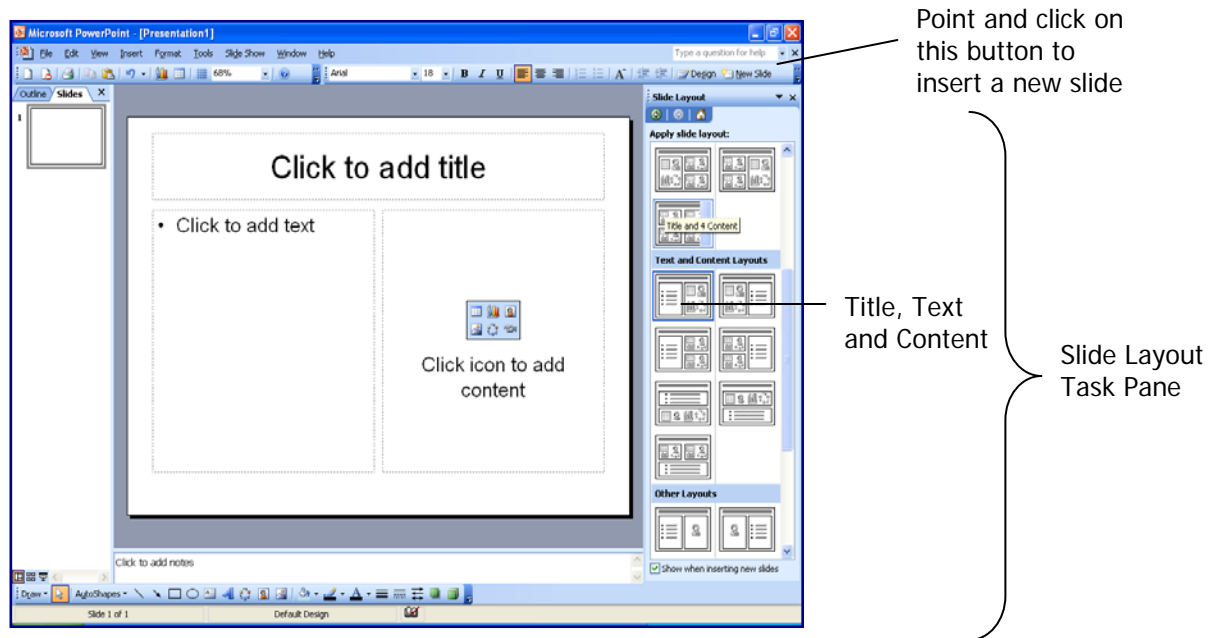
Microsoft PowerPoint - [Presentation1]

File Edit View Insert Format Tools Slide Show Window Help

Type a question for help

68%

Arial

18

B I U

Design New Slide

Point and click on this button to insert a new slide

Outline Slides

1

Click to add title

• Click to add text

Click icon to add content

Click to add notes

Slide Layout

Apply slide layout:

Title and 4 Content

Text and Content Layouts

Title, Text and Content

Other Layouts

Show when inserting new slides

Slide Layout Task Pane

Draw AutoShapes

Slide 1 of 1

Default Design